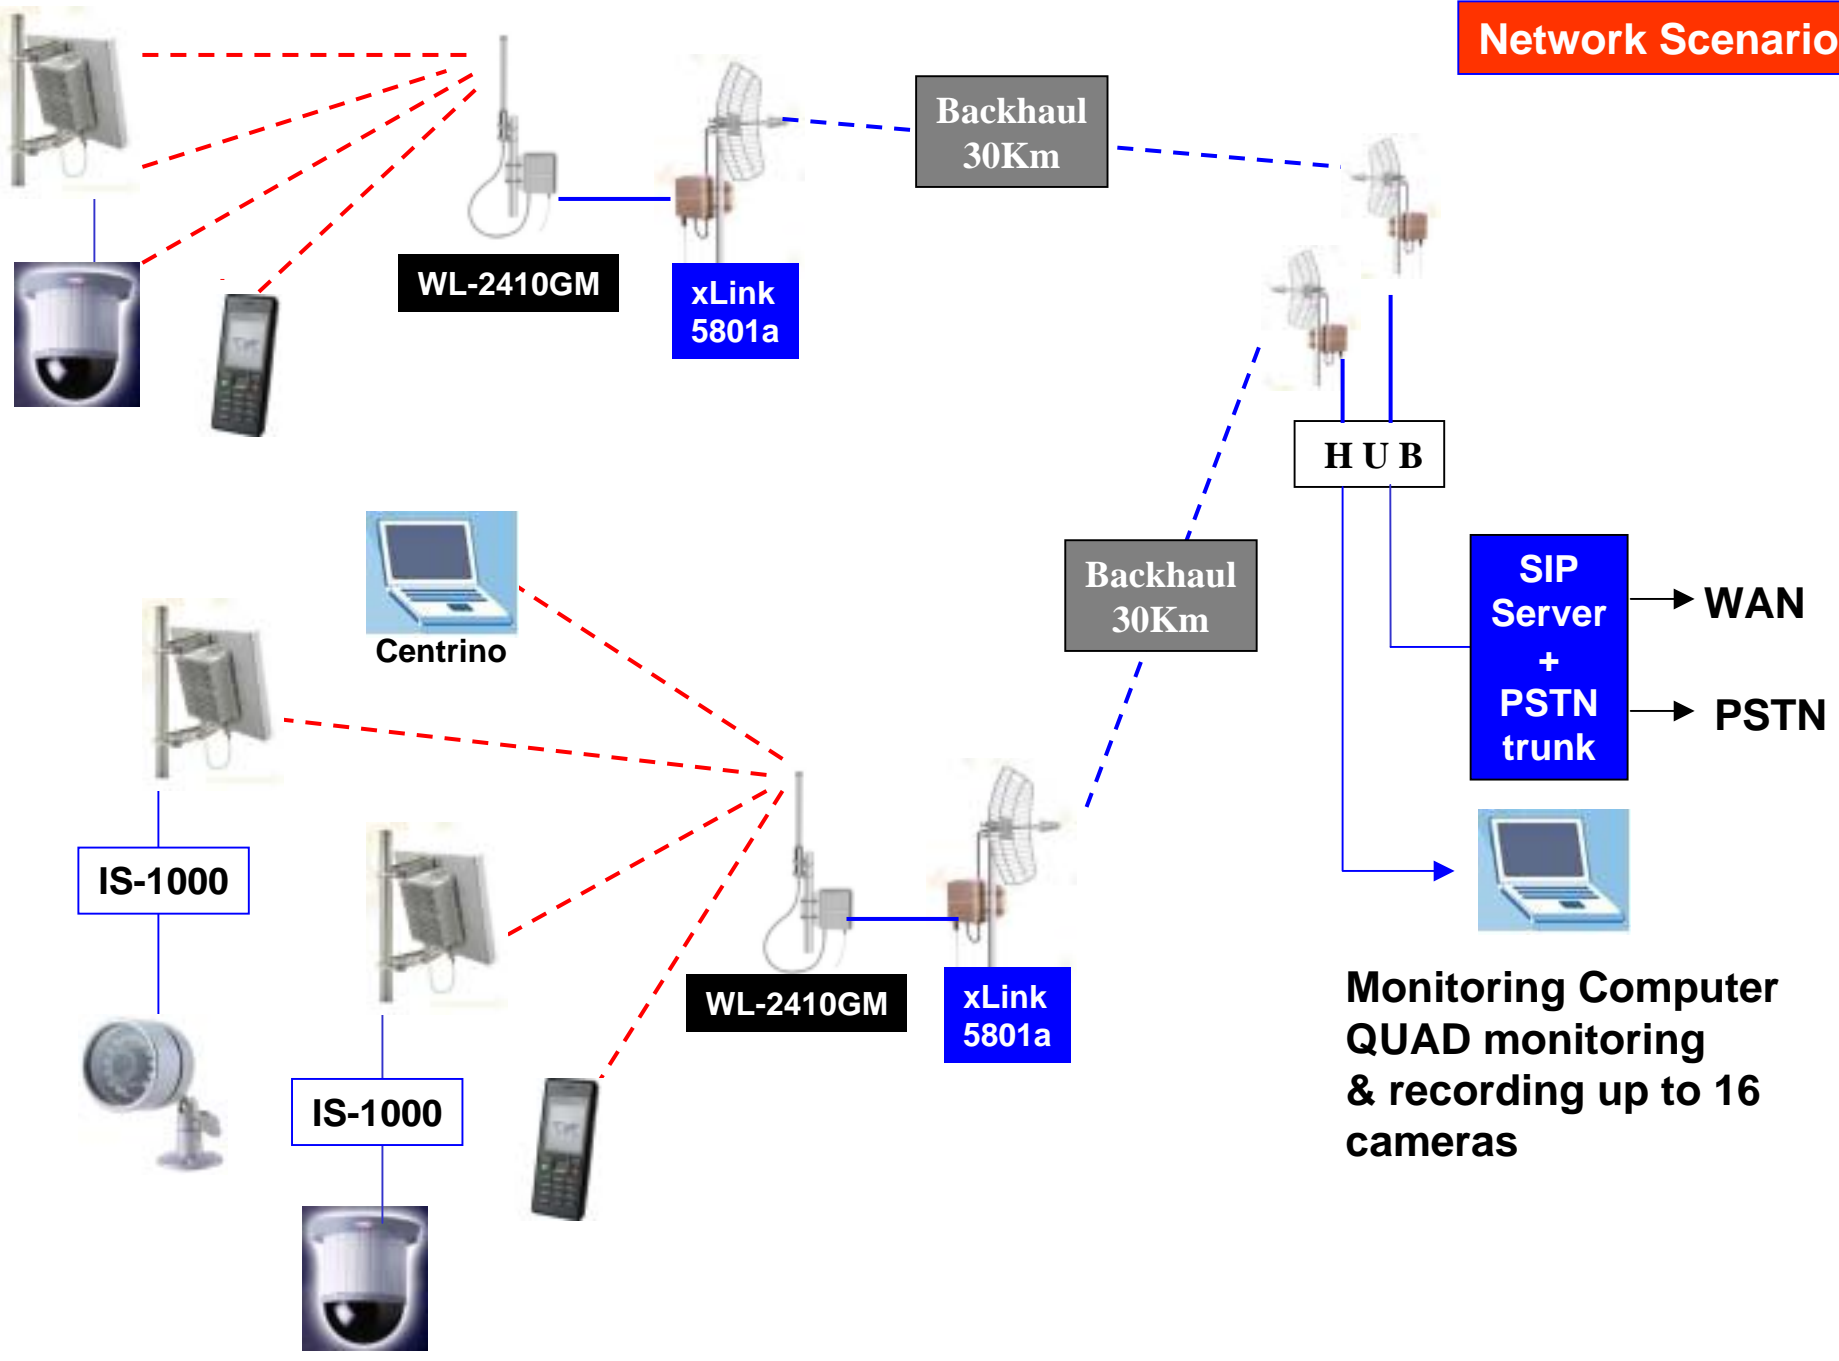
Network Scenario

Backhaul 30Km

WL-2410GM

xLink 5801a

HUB

Centrino

Backhaul 30Km

SIP Server + PSTN trunk

WAN

PSTN

IS-1000

IS-1000

WL-2410GM

xLink 5801a

Monitoring Computer QUAD monitoring & recording up to 16 cameras